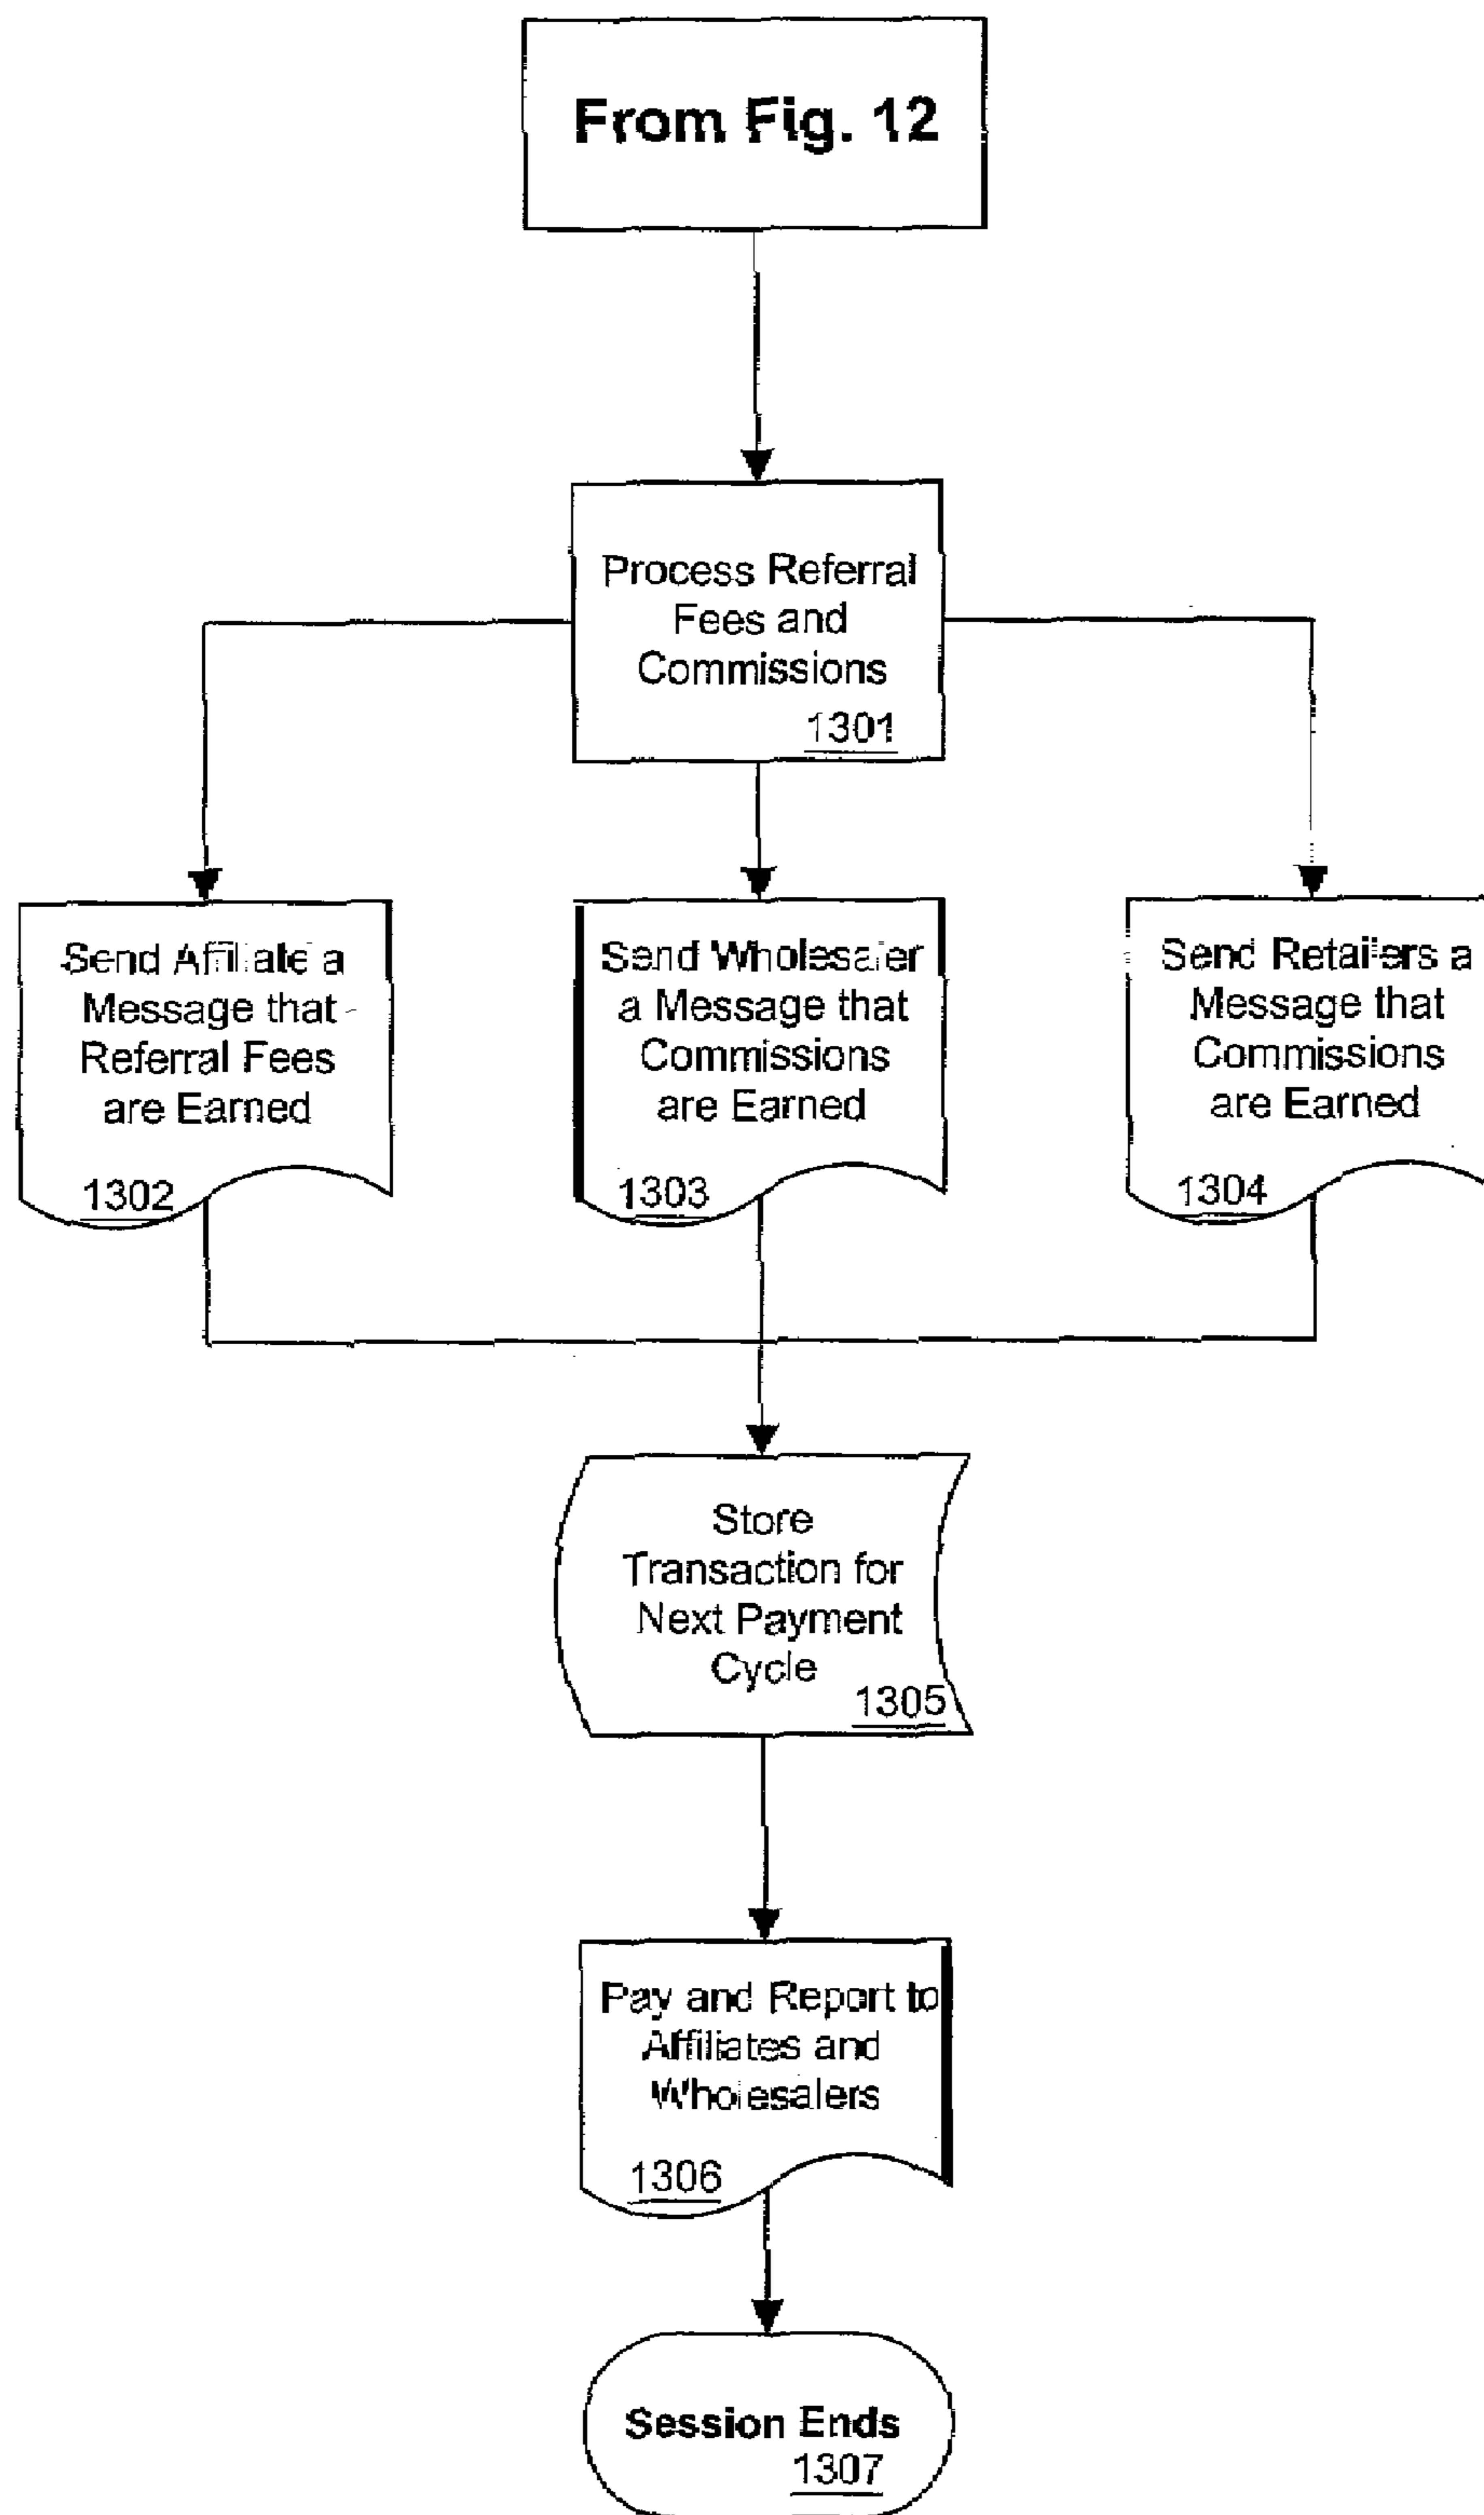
From Fig. 12

Process Referral Fees and Commissions 1301

Send Affiliate a Message that Referral Fees are Earned 1302

Send Wholesaler a Message that Commissions are Earned 1303

Send Retailers a Message that Commissions are Earned 1304

Store Transaction for Next Payment Cycle 1305

Pay and Report to Affiliates and Wholesalers 1306

Session Ends 1307